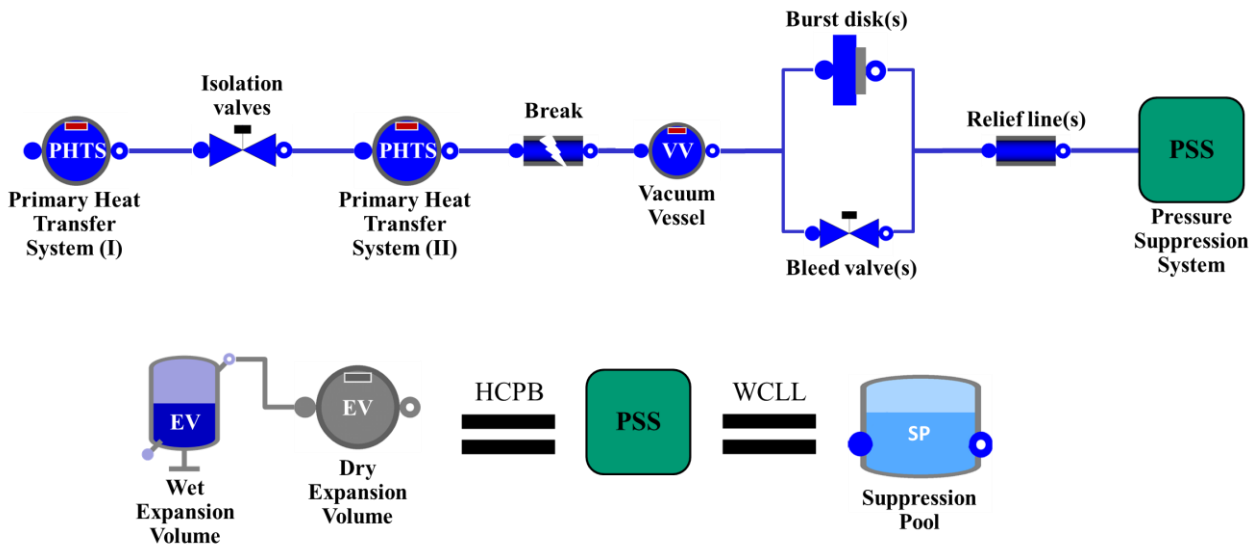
Burst disk(s)

PHTS
Primary Heat Transfer System (I)

Isolation valves

PHTS
Primary Heat Transfer System (II)

Break

VV
Vacuum Vessel

Relief line(s)

PSS
Pressure Suppression System

Bleed valve(s)

EV
Wet Expansion Volume

EV
Dry Expansion Volume

HCPB

PSS

WCLL

SP
Suppression Pool